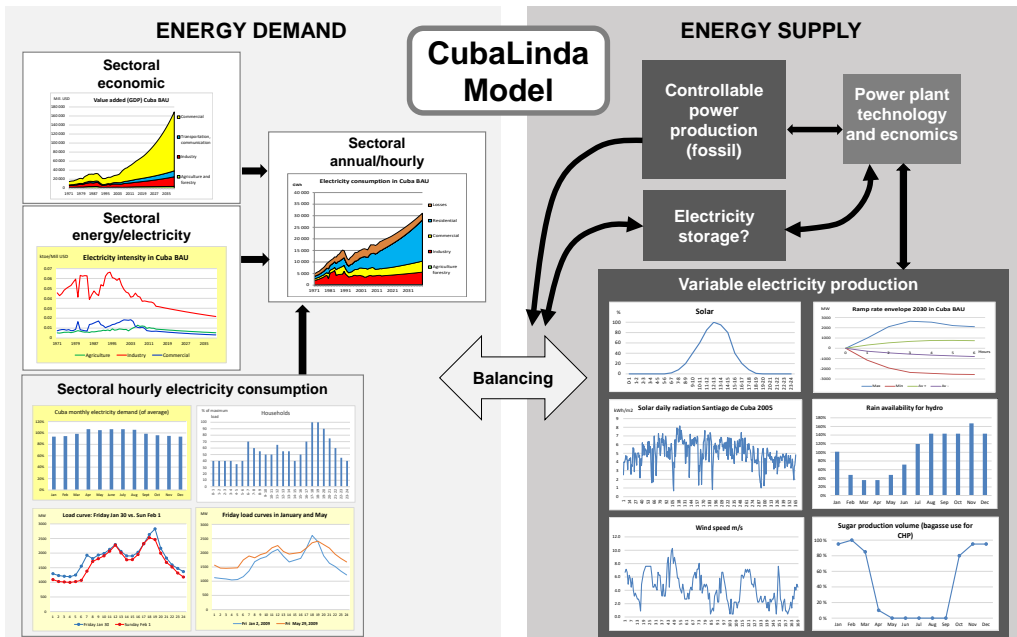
ENERGY DEMAND

CubaLinda Model

ENERGY SUPPLY

Sectoral economic

Value added (GDP) Cuba BAU

Mill. USD

Commercial

Transportation, communication

Industry

Agriculture and forestry

Sectoral annual/hourly

Electricity consumption in Cuba BAU

GWh

Losses

Residential

Commercial

Industry

Agriculture forestry

Sectoral energy/electricity

Electricity intensity in Cuba BAU

Agriculture

Industry

Commercial

Controllable power production (fossil)

Power plant technology and ecnomics

Electricity storage?

Variable electricity production

Solar

Ramp rate envelope 2030 in Cuba BAU

Solar daily radiation Santiago de Cuba 2005

Rain availability for hydro

Wind speed m/s

Sugar production volume (bagasse use for CHP)

Balancing

Sectoral hourly electricity consumption

Cuba monthly electricity demand (of average)

Households

Load curve: Friday Jan 30 vs. Sun Feb 1

Friday load curves in January and May

Friday Jan 30

Sunday Feb 1

Fri Jan 2, 2009

Fri. May 29, 2009

Jan Feb Mar Apr May Jun Jul Aug Sep Oct Nov Dec